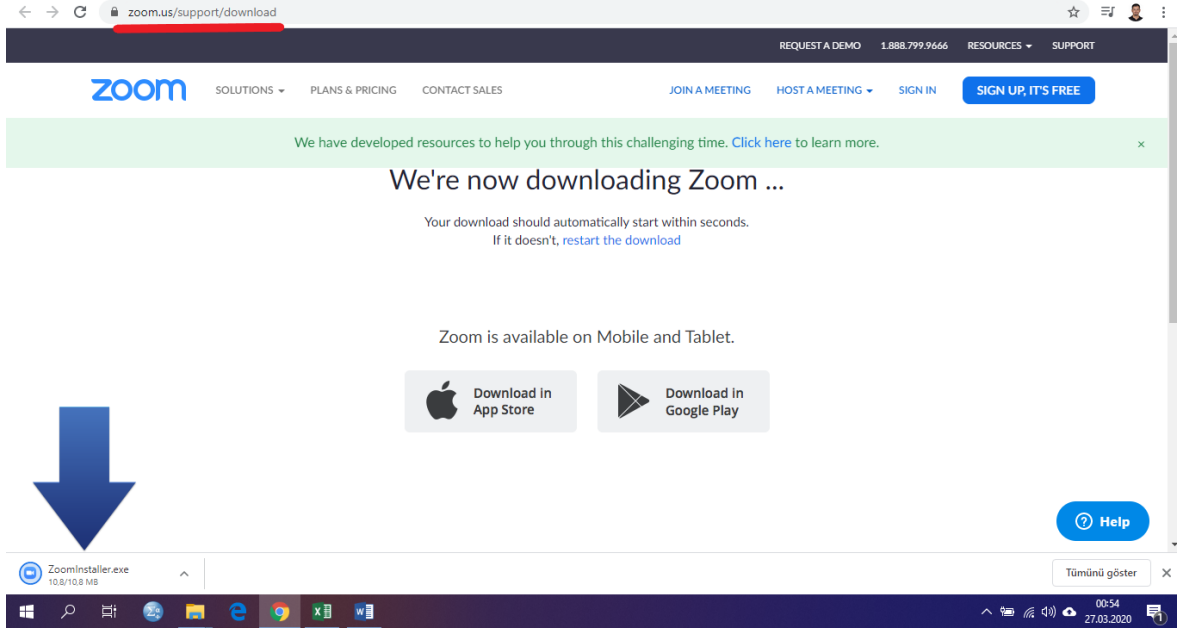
zoom.us/support/download

REQUEST A DEMO 1.888.799.9666 RESOURCES SUPPORT

zoom SOLUTIONS PLANS & PRICING CONTACT SALES JOIN A MEETING HOST A MEETING SIGN IN SIGN UP, IT'S FREE

We have developed resources to help you through this challenging time. Click here to learn more. ×

We're now downloading Zoom ...

Your download should automatically start within seconds.
If it doesn't, restart the download

Zoom is available on Mobile and Tablet.

Download in App Store

Download in Google Play

Help

ZoomInstaller.exe
10,8/10,8 MB

Tümünü göster

00:54
27.03.2020